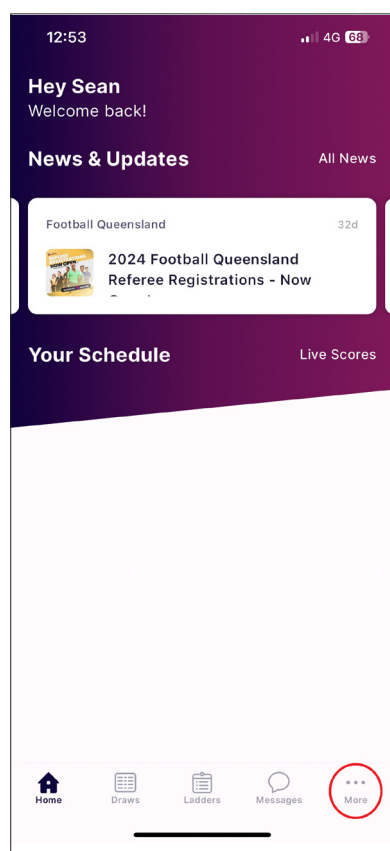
12:53

4G 68

Hey Sean
Welcome back!

News & Updates

All News

Football Queensland

32d

2024 Football Queensland Referee Registrations - Now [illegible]

Your Schedule

Live Scores

Home

Draws

Ladders

Messages

More